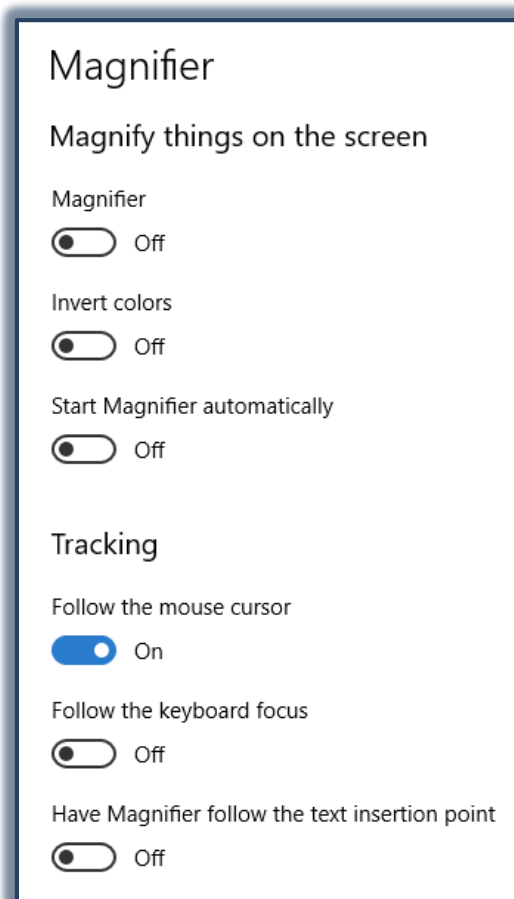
Magnifier

Magnify things on the screen

Magnifier

Off

Invert colors

Off

Start Magnifier automatically

Off

Tracking

Follow the mouse cursor

On

Follow the keyboard focus

Off

Have Magnifier follow the text insertion point

Off